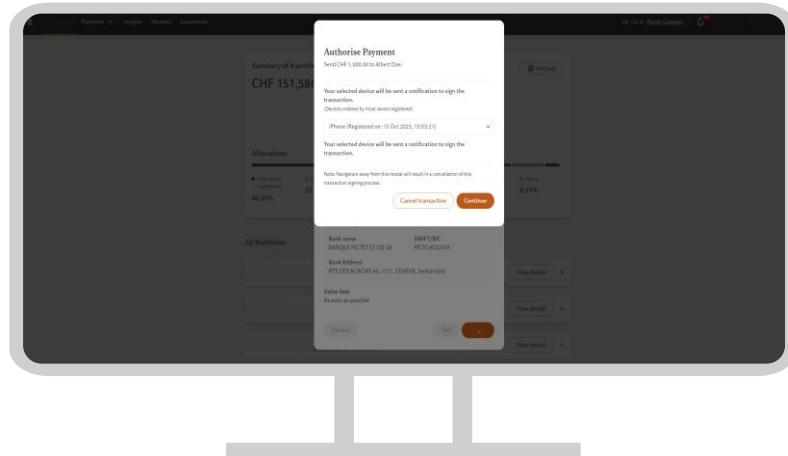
Payments Insights Markets Documents

Summary of 6 portfo

CHF 151,58

Settings

Allocations

40.20%

0.71%

All Portfolios

Authorise Payment

Send CHF 1,000.00 to Albert Doe.

Your selected device will be sent a notification to sign the transaction.
(Devices ordered by most recent registered)

iPhone (Registered on: 15 Oct 2025, 15:03:21)

Your selected device will be sent a notification to sign the transaction.

Note: Navigation away from this modal will result in a cancellation of this transaction signing process.

Cancel transaction

Continue

Bank name
BANQUE PICTET ET CIE SA

SWIFT/BIC
PICTCHGGXXX

Bank Address
RTE DES ACACIAS 60, 1211, GENEVA, Switzerland

Value date
As soon as possible

View details

View details

View details